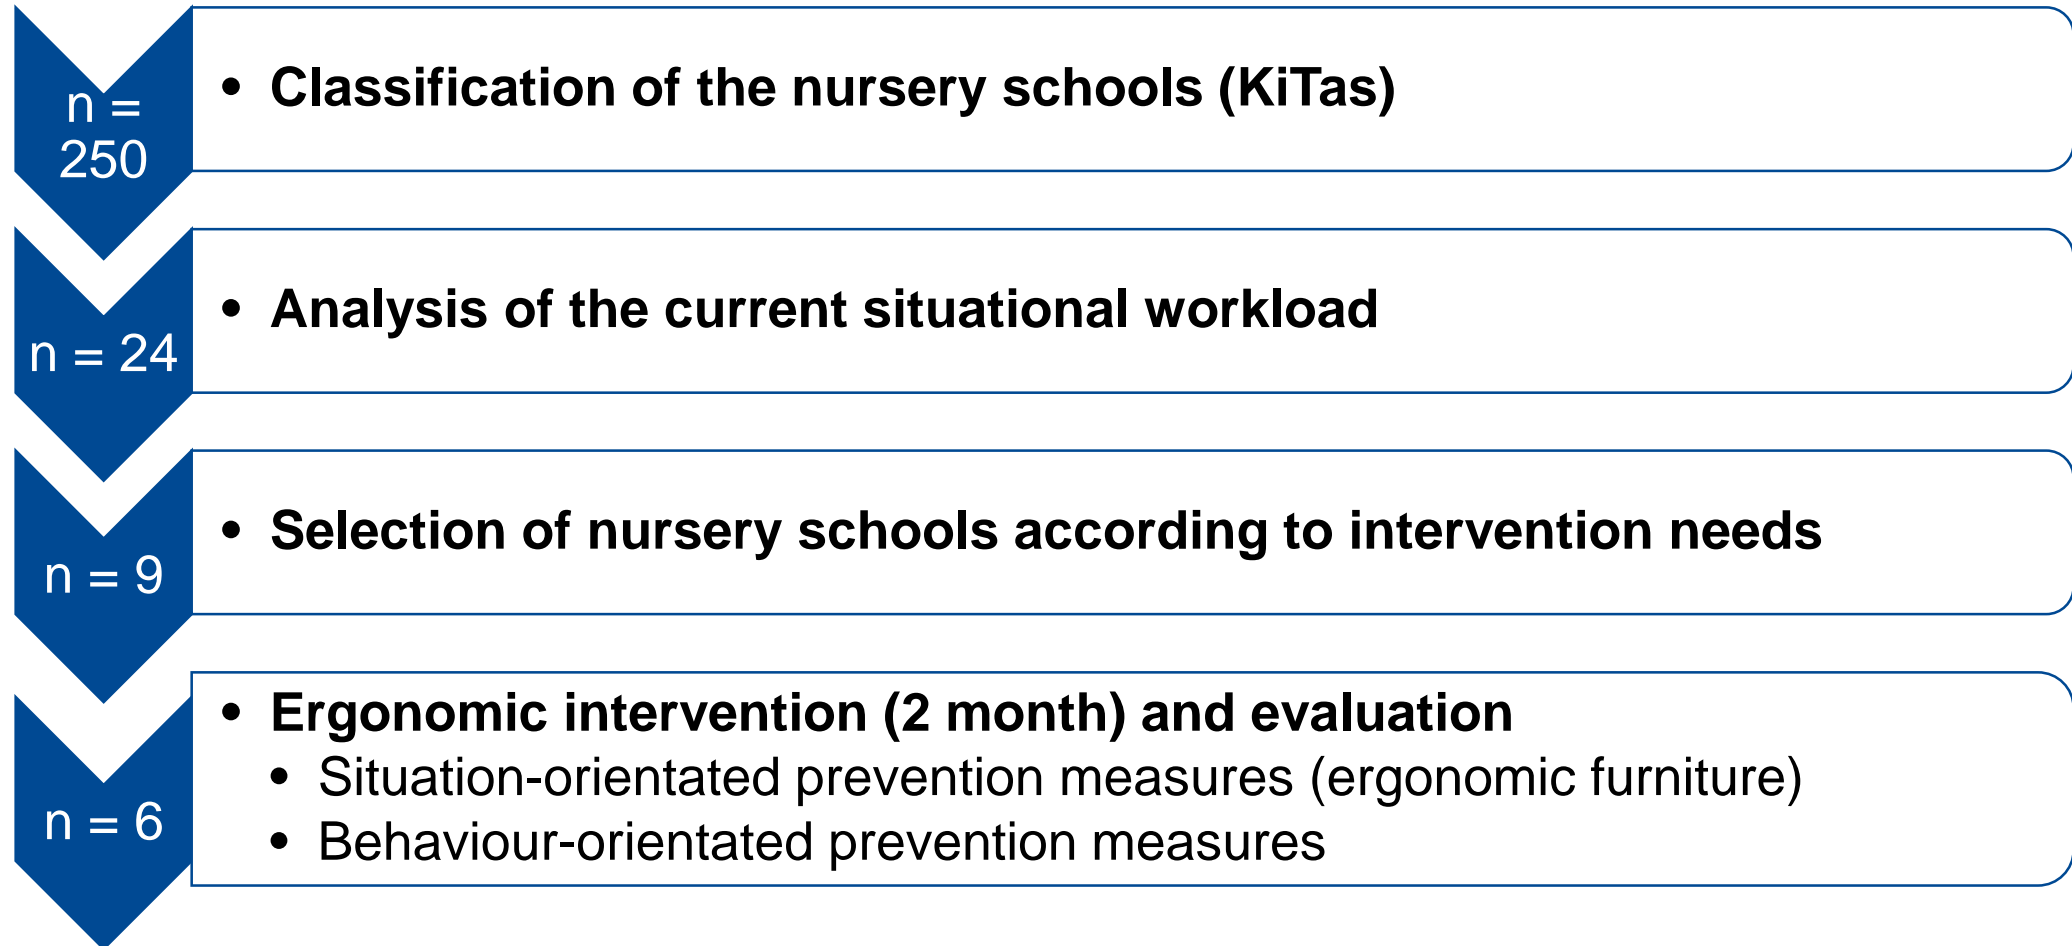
n = 250

• Classification of the nursery schools (KiTas)

n = 24

• Analysis of the current situational workload

n = 9

• Selection of nursery schools according to intervention needs

n = 6

• Ergonomic intervention (2 month) and evaluation
• Situation-orientated prevention measures (ergonomic furniture)
• Behaviour-orientated prevention measures